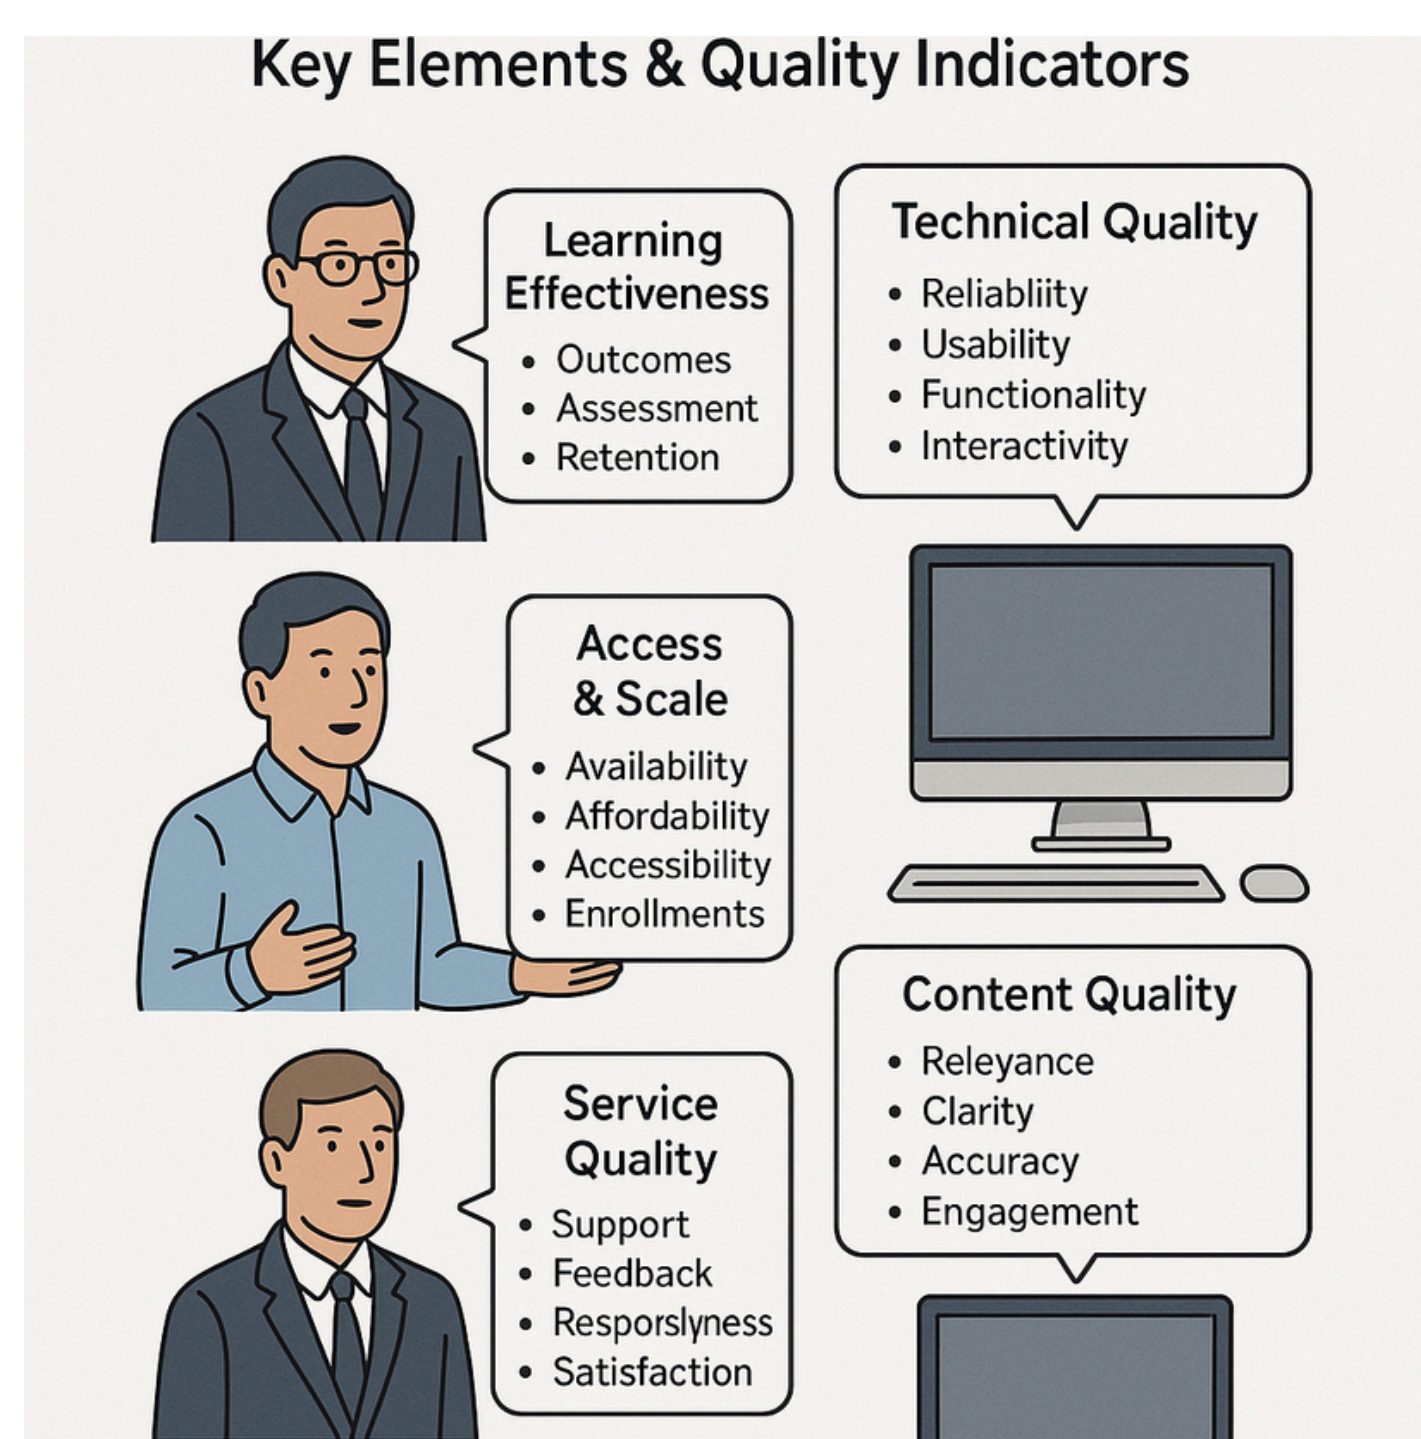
Key Elements & Quality Indicators

Learning Effectiveness
• Outcomes
• Assessment
• Retention

Technical Quality
• Reliabliity
• Usability
• Functionality
• Interactivity

Access & Scale
• Availability
• Affordability
• Accessibility
• Enrollments

Content Quality
• Releyance
• Clarity
• Accuracy
• Engagement

Service Quality
• Support
• Feedback
• Resporslyness
• Satisfaction